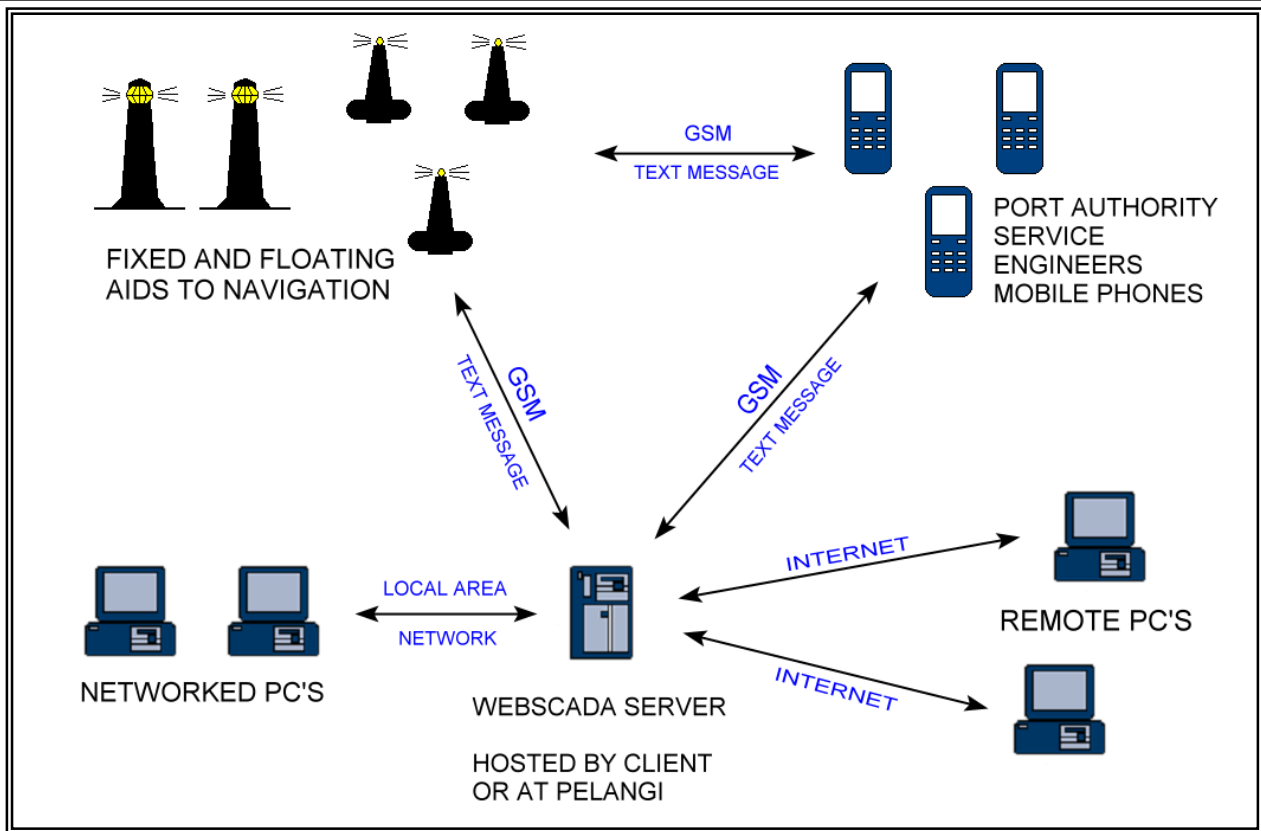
FIXED AND FLOATING AIDS TO NAVIGATION

GSM
TEXT MESSAGE

PORT AUTHORITY SERVICE ENGINEERS MOBILE PHONES

GSM
TEXT MESSAGE

GSM
TEXT MESSAGE

INTERNET

REMOTE PC'S

LOCAL AREA
NETWORK

NETWORKED PC'S

INTERNET

WEBSCADA SERVER

HOSTED BY CLIENT OR AT PELANGI